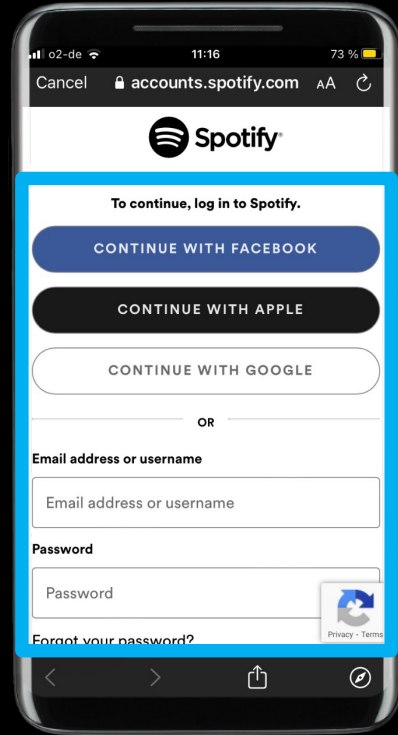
o2-de 11:16 73 %

Cancel accounts.spotify.com AA

Spotify

To continue, log in to Spotify.

CONTINUE WITH FACEBOOK

CONTINUE WITH APPLE

CONTINUE WITH GOOGLE

OR

Email address or username

Email address or username

Password

Password

Privacy - Terms

Forgot your password?